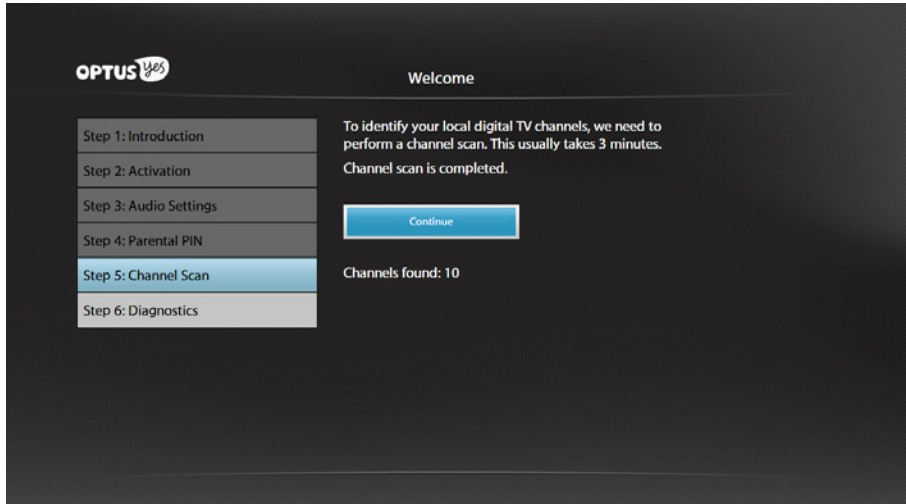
OPTUS yes

Welcome

Step 1: Introduction
Step 2: Activation
Step 3: Audio Settings
Step 4: Parental PIN
Step 5: Channel Scan
Step 6: Diagnostics

To identify your local digital TV channels, we need to perform a channel scan. This usually takes 3 minutes.

Channel scan is completed.

Continue

Channels found: 10